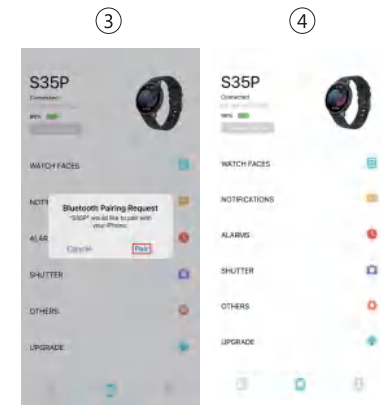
③

S35P
Connected
88%

WATCH FACES
NOTI
ALAR
Bluetooth Pairing Request
"S35P" would like to pair with your iPhone.
Cancel
Pair
SHUTTER
OTHERS
UPGRADE

④

S35P
Connected
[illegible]
98%

WATCH FACES
NOTIFICATIONS
ALARMS
SHUTTER
OTHERS
UPGRADE